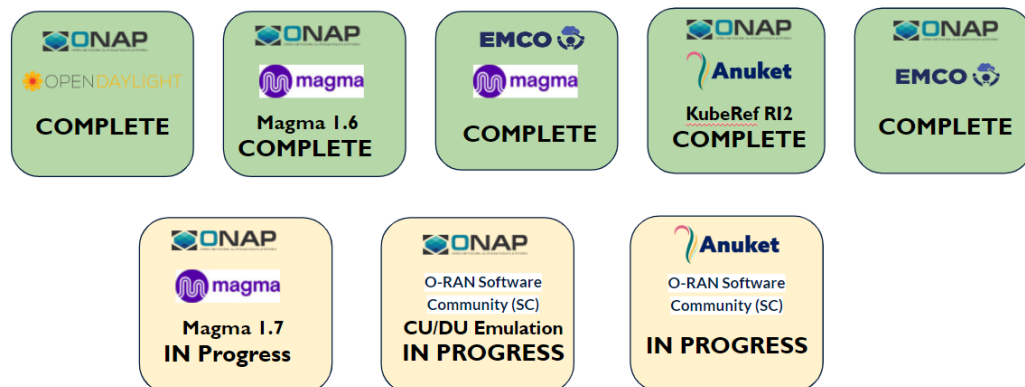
ONAP
OPENDAYLIGHT
COMPLETE

ONAP
magma
Magma 1.6
COMPLETE

EMCO
magma
COMPLETE

ONAP
Anuket
KubeRef RI2
COMPLETE

ONAP
EMCO
COMPLETE

ONAP
magma
Magma 1.7
IN Progress

ONAP
O-RAN Software Community (SC)
CU/DU Emulation
IN PROGRESS

Anuket
O-RAN Software Community (SC)
IN PROGRESS